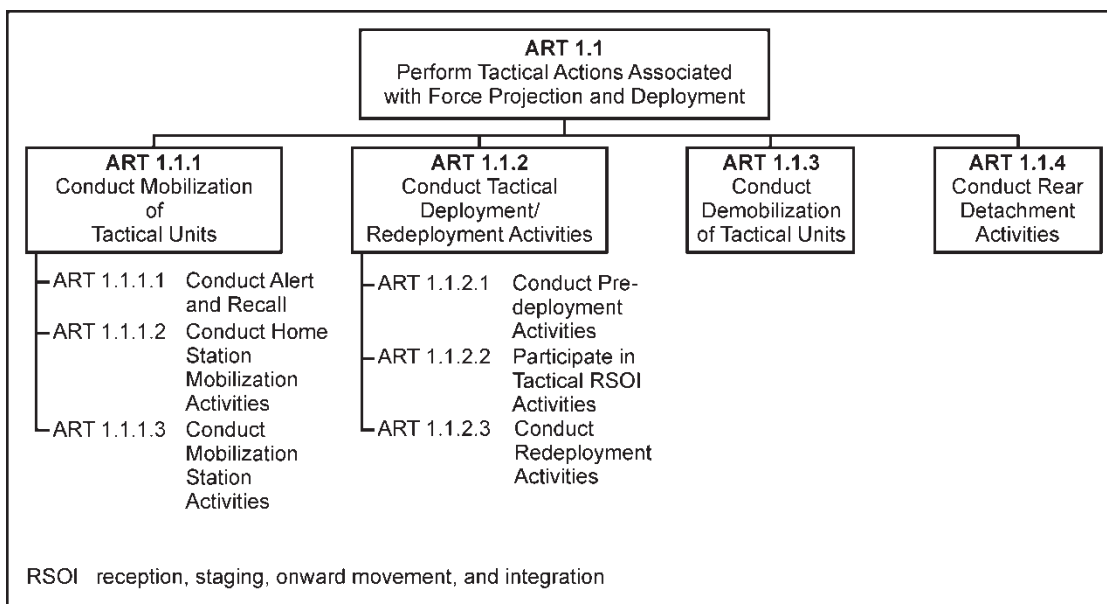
ART 1.1
Perform Tactical Actions Associated with Force Projection and Deployment

ART 1.1.1
Conduct Mobilization of Tactical Units

ART 1.1.1.1 Conduct Alert and Recall
ART 1.1.1.2 Conduct Home Station Mobilization Activities
ART 1.1.1.3 Conduct Mobilization Station Activities

ART 1.1.2
Conduct Tactical Deployment/ Redeployment Activities

ART 1.1.2.1 Conduct Predeployment Activities
ART 1.1.2.2 Participate in Tactical RSOI Activities
ART 1.1.2.3 Conduct Redeployment Activities

ART 1.1.3
Conduct Demobilization of Tactical Units

ART 1.1.4
Conduct Rear Detachment Activities

RSOI reception, staging, onward movement, and integration